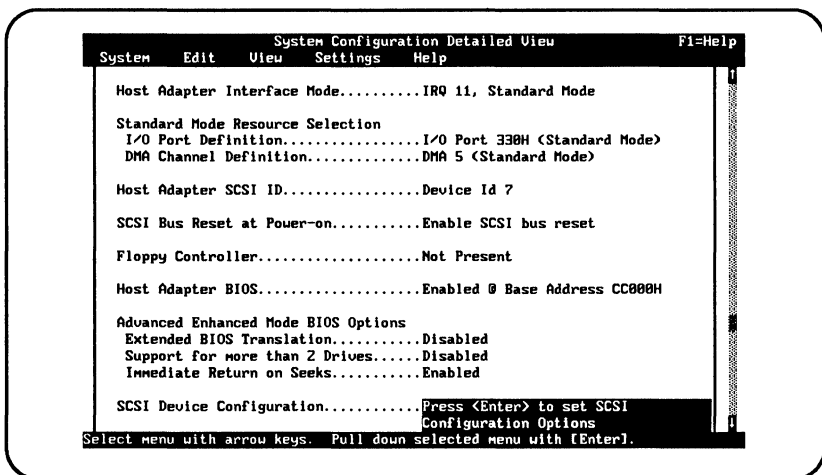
System Configuration Detailed View F1=Help
System Edit View Settings Help

Host Adapter Interface Mode..........IRQ 11, Standard Mode

Standard Mode Resource Selection
I/O Port Definition.................I/O Port 330H (Standard Mode)
DMA Channel Definition..............DMA 5 (Standard Mode)

Host Adapter SCSI ID.................Device Id 7

SCSI Bus Reset at Power-on...........Enable SCSI bus reset

Floppy Controller....................Not Present

Host Adapter BIOS....................Enabled @ Base Address CC000H

Advanced Enhanced Mode BIOS Options
Extended BIOS Translation...........Disabled
Support for more than 2 Drives......Disabled
Immediate Return on Seeks...........Enabled

SCSI Device Configuration............Press <Enter> to set SCSI Configuration Options

Select menu with arrow keys. Pull down selected menu with [Enter].